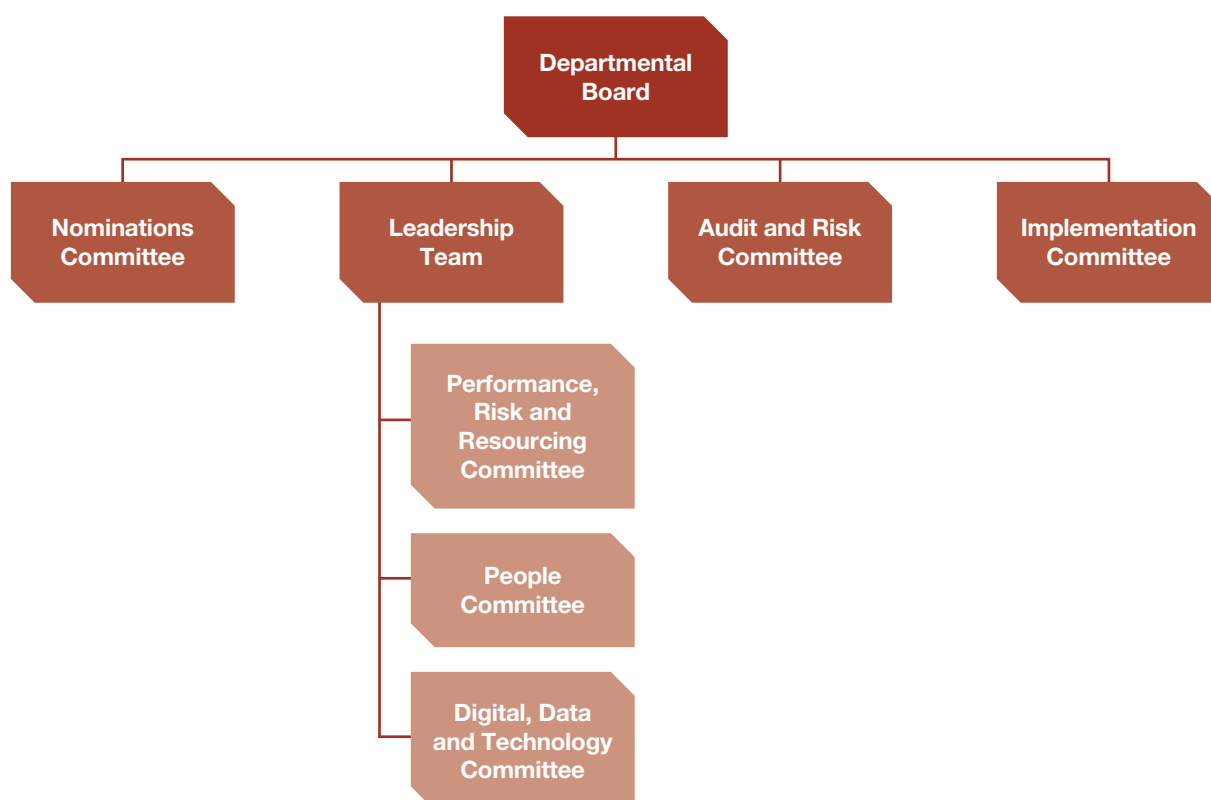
Departmental Board

Nominations Committee

Leadership Team

Audit and Risk Committee

Implementation Committee

Performance, Risk and Resourcing Committee

People Committee

Digital, Data and Technology Committee